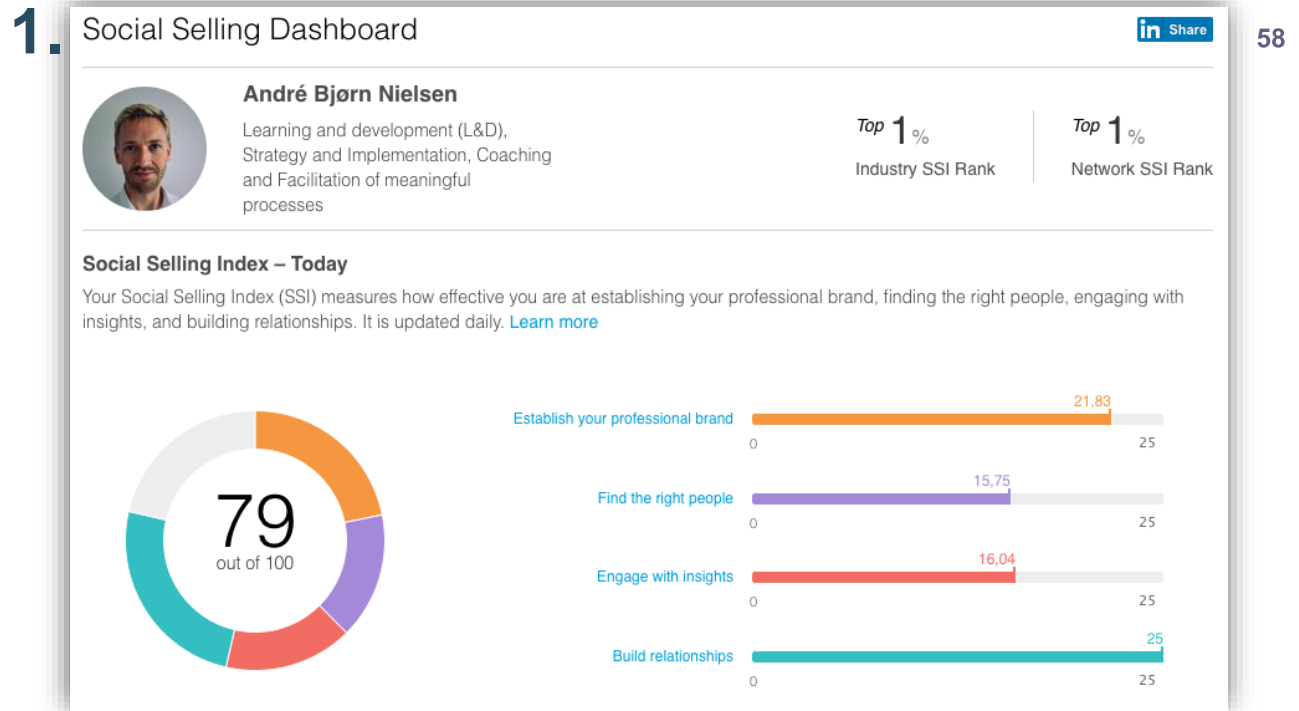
1.

Social Selling Dashboard

in Share

58

André Bjørn Nielsen

Learning and development (L&D), Strategy and Implementation, Coaching and Facilitation of meaningful processes

Top 1 %
Industry SSI Rank

Top 1 %
Network SSI Rank

Social Selling Index – Today

Your Social Selling Index (SSI) measures how effective you are at establishing your professional brand, finding the right people, engaging with insights, and building relationships. It is updated daily. Learn more

79
out of 100

Establish your professional brand
21,83
0
25

Find the right people
15,75
0
25

Engage with insights
16,04
0
25

Build relationships
25
0
25